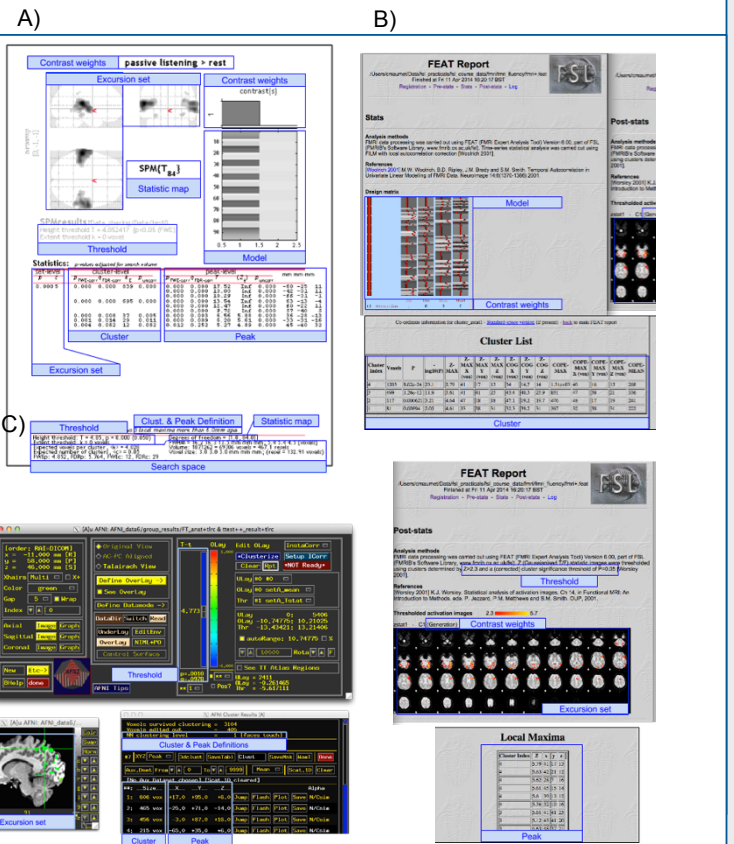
A)

B)

Contrast weights passive listening > rest

Excursion set

Contrast weights

contrast(s)

SPM$\{T_{84}\}$

Statistic map

SPMresults

Threshold

Model

Statistics: p-values adjusted for search volume

set-level

cluster-level

peak-level

Cluster

Peak

Excursion set

C)

Threshold

Clust. & Peak Definition

Statistic map

Search space

FEAT Report

Registration - Pre-stats - Stats - Post-stats - Log

Stats

Analysis methods

References

Design matrix

Model

Contrast weights

Post-stats

Cluster List

Cluster

FEAT Report

Registration - Pre-stats - Stats - Post-stats - Log

Post-stats

Analysis methods

Threshold

References

Thresholded activation images

Contrast weights

Excursion set

Local Maxima

Peak

[AJu AFNI_data6/group_results/FT_anat+tlrc & ttest+-_result+tlrc

Define Overlay

Threshold

AFNI Tips

Cluster & Peak Definitions

Excursion set

Cluster

Peak